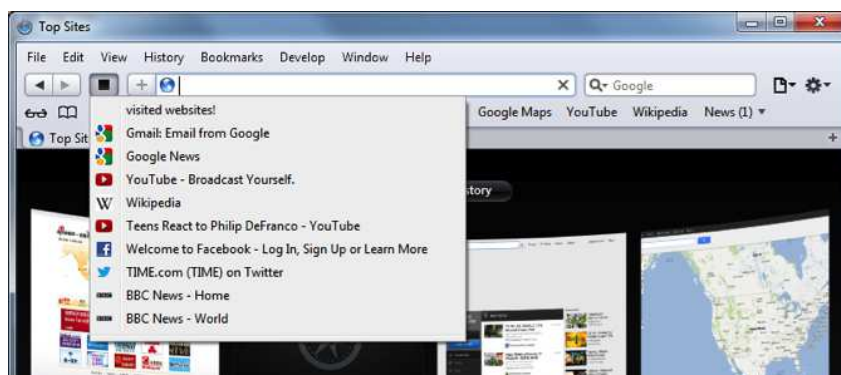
Top Sites

File Edit View History Bookmarks Develop Window Help

Google

Google Maps YouTube Wikipedia News (1) ▾

Top Sit

visited websites!
Gmail: Email from Google
Google News
YouTube - Broadcast Yourself.
Wikipedia
Teens React to Philip DeFranco - YouTube
Welcome to Facebook - Log In, Sign Up or Learn More
TIME.com (TIME) on Twitter
BBC News - Home
BBC News - World

tory